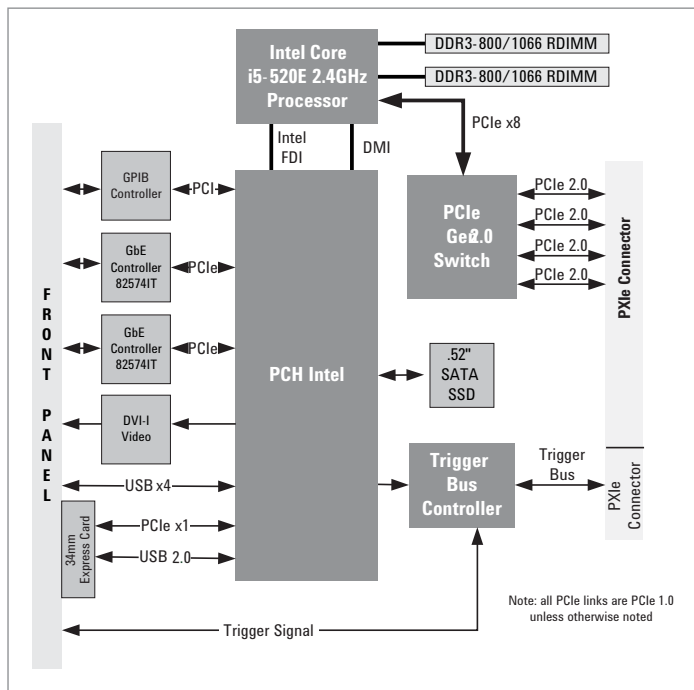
Intel Core i5-520E 2.4GHz Processor

DDR3-800/1066 RDIMM

DDR3-800/1066 RDIMM

PCIe x8

Intel FDI

DMI

FRONT PANEL

GPIB Controller

PCI

GbE Controller 82574IT

PCIe

GbE Controller 82574IT

PCIe

PCIe Gen2.0 Switch

PCIe 2.0

PCIe 2.0

PCIe 2.0

PCIe 2.0

PXIe Connector

PCH Intel

.52" SATA SSD

DVI-I Video

USB x4

Trigger Bus Controller

Trigger Bus

PXIe Connector

34mm Express Card

PCIe x1

USB 2.0

Note: all PCIe links are PCIe 1.0 unless otherwise noted

Trigger Signal